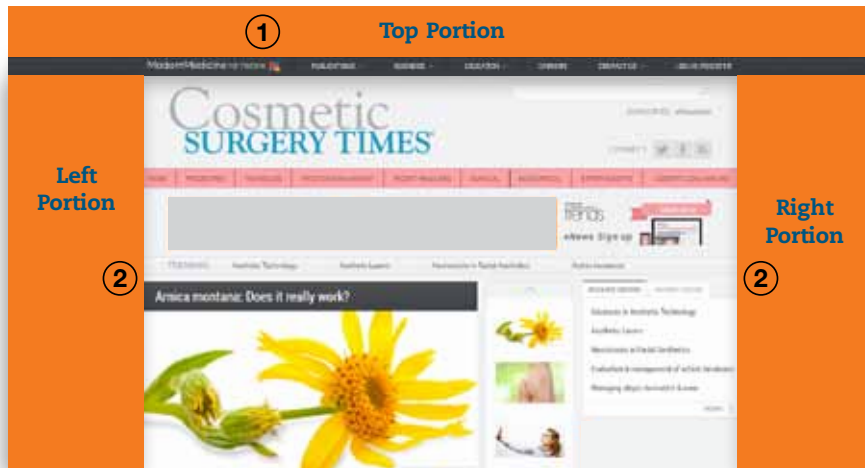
1 Top Portion

Left Portion

2

Right Portion

2

ModernMedicine

Cosmetic SURGERY TIMES

trends

eNews Sign up

Arnica montana: Does it really work?

Advances in Aesthetic Technology

Aesthetic Lasers

Neurotoxins in Facial Aesthetics

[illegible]

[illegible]